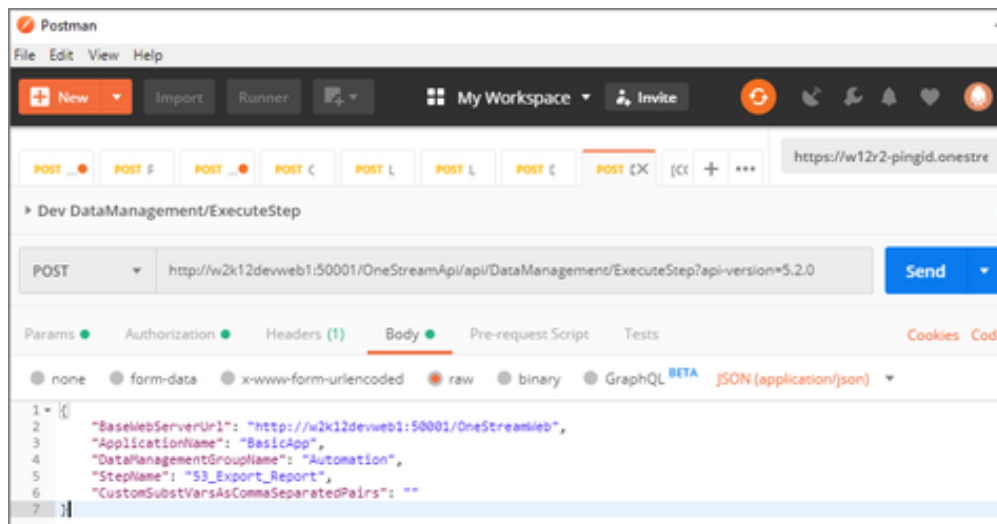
Postman

File Edit View Help

New Import Runner My Workspace Invite

POST POST F POST POST C POST L POST L POST C POST C [CC + •••

https://w12r2-pingid.onestre

▸ Dev DataManagement/ExecuteStep

POST http://w2k12devweb1:50001/OneStreamApi/api/DataManagement/ExecuteStep?api-version=5.2.0 Send

Params Authorization Headers (1) Body Pre-request Script Tests Cookies Cod

none form-data x-www-form-urlencoded raw binary GraphQL BETA JSON (application/json)

1 {
2 "BaseWebServerUrl": "http://w2k12devweb1:50001/OneStreamWeb",
3 "ApplicationName": "BasicApp",
4 "DataManagementGroupName": "Automation",
5 "StepName": "53_Export_Report",
6 "CustomSubstVarsAsCommaSeparatedPairs": ""
7 }